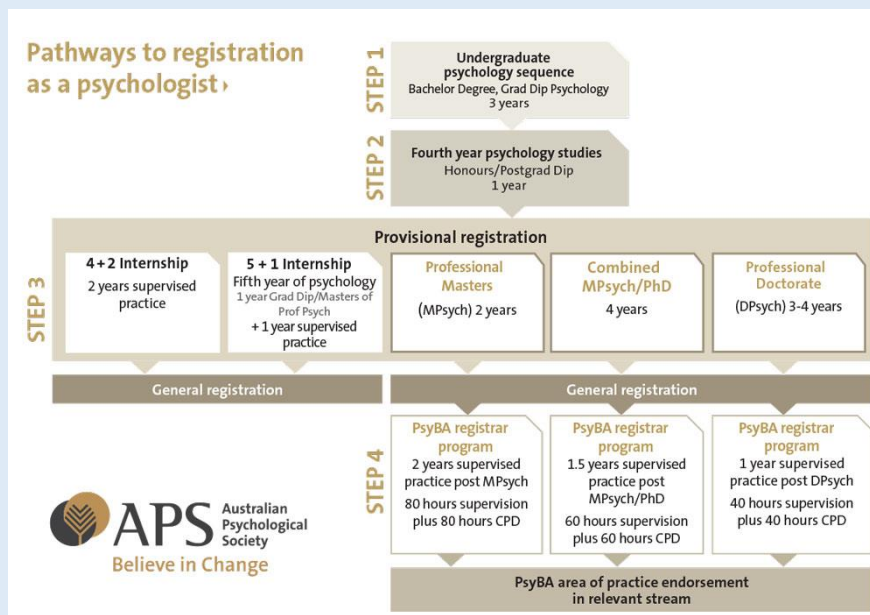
Pathways to registration as a psychologist ›

STEP 1
Undergraduate psychology sequence
Bachelor Degree, Grad Dip Psychology
3 years

STEP 2
Fourth year psychology studies
Honours/Postgrad Dip
1 year

STEP 3
Provisional registration

4 + 2 Internship
2 years supervised practice

5 + 1 Internship
Fifth year of psychology
1 year Grad Dip/Masters of Prof Psych
+ 1 year supervised practice

Professional Masters
(MPsych) 2 years

Combined MPsych/PhD
4 years

Professional Doctorate
(DPsych) 3-4 years

General registration

General registration

STEP 4
PsyBA registrar program
2 years supervised practice post MPsych
80 hours supervision plus 80 hours CPD

PsyBA registrar program
1.5 years supervised practice post MPsych/PhD
60 hours supervision plus 60 hours CPD

PsyBA registrar program
1 year supervised practice post DPsych
40 hours supervision plus 40 hours CPD

PsyBA area of practice endorsement in relevant stream

APS Australian Psychological Society
Believe in Change